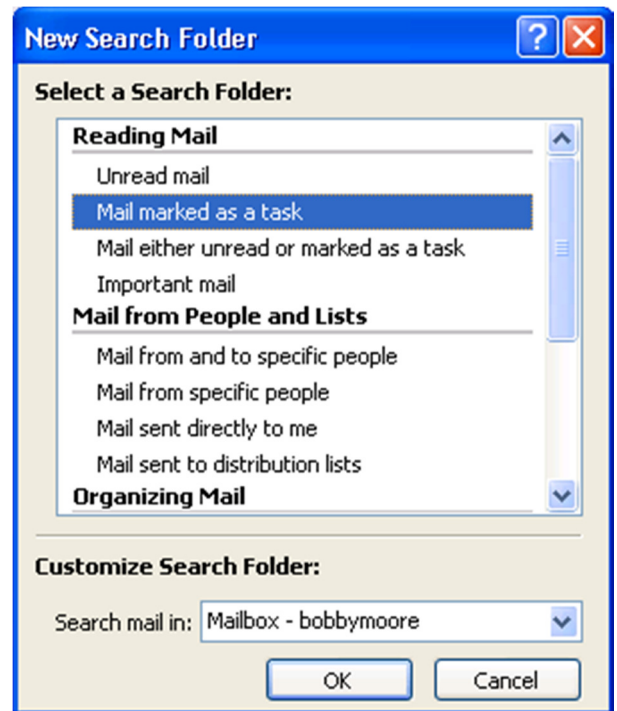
New Search Folder

Select a Search Folder:

Reading Mail
Unread mail
Mail marked as a task
Mail either unread or marked as a task
Important mail
Mail from People and Lists
Mail from and to specific people
Mail from specific people
Mail sent directly to me
Mail sent to distribution lists
Organizing Mail

Customize Search Folder:

Search mail in: Mailbox - bobbymoore

OK
Cancel